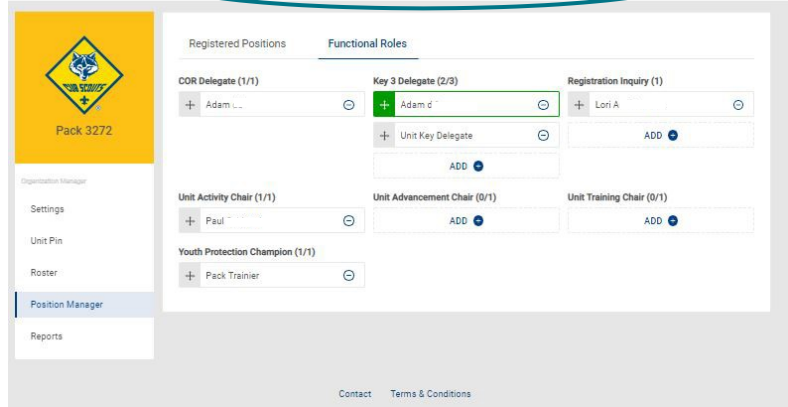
CUB SCOUTS

Pack 3272

Organization Manager

Settings

Unit Pin

Roster

Position Manager

Reports

Registered Positions

Functional Roles

COR Delegate (1/1)

+ Adam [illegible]

Key 3 Delegate (2/3)

+ Adam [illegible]

+ Unit Key Delegate

ADD

Registration Inquiry (1)

+ Lori A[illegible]

ADD

Unit Activity Chair (1/1)

+ Paul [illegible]

Unit Advancement Chair (0/1)

ADD

Unit Training Chair (0/1)

ADD

Youth Protection Champion (1/1)

+ Pack Trainier

Contact Terms & Conditions